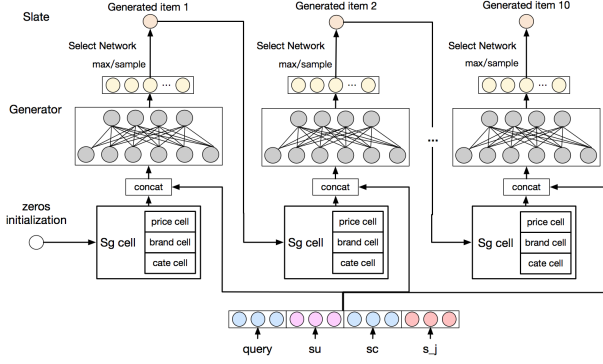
Slate

Generated item 1

Generated item 2

Generated item 10

Select Network

max/sample

Select Network

max/sample

Select Network

max/sample

Generator

...

concat

concat

concat

zeros initialization

Sg cell

price cell

brand cell

cate cell

Sg cell

price cell

brand cell

cate cell

Sg cell

price cell

brand cell

cate cell

query

su

sc

s_j